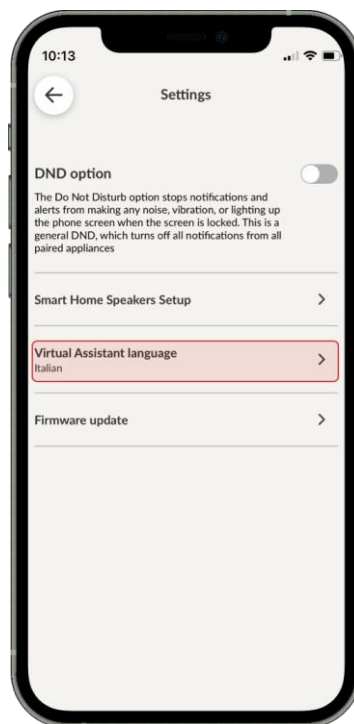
10:13

Settings

DND option

The Do Not Disturb option stops notifications and alerts from making any noise, vibration, or lighting up the phone screen when the screen is locked. This is a general DND, which turns off all notifications from all paired appliances

Smart Home Speakers Setup

Virtual Assistant language
Italian

Firmware update